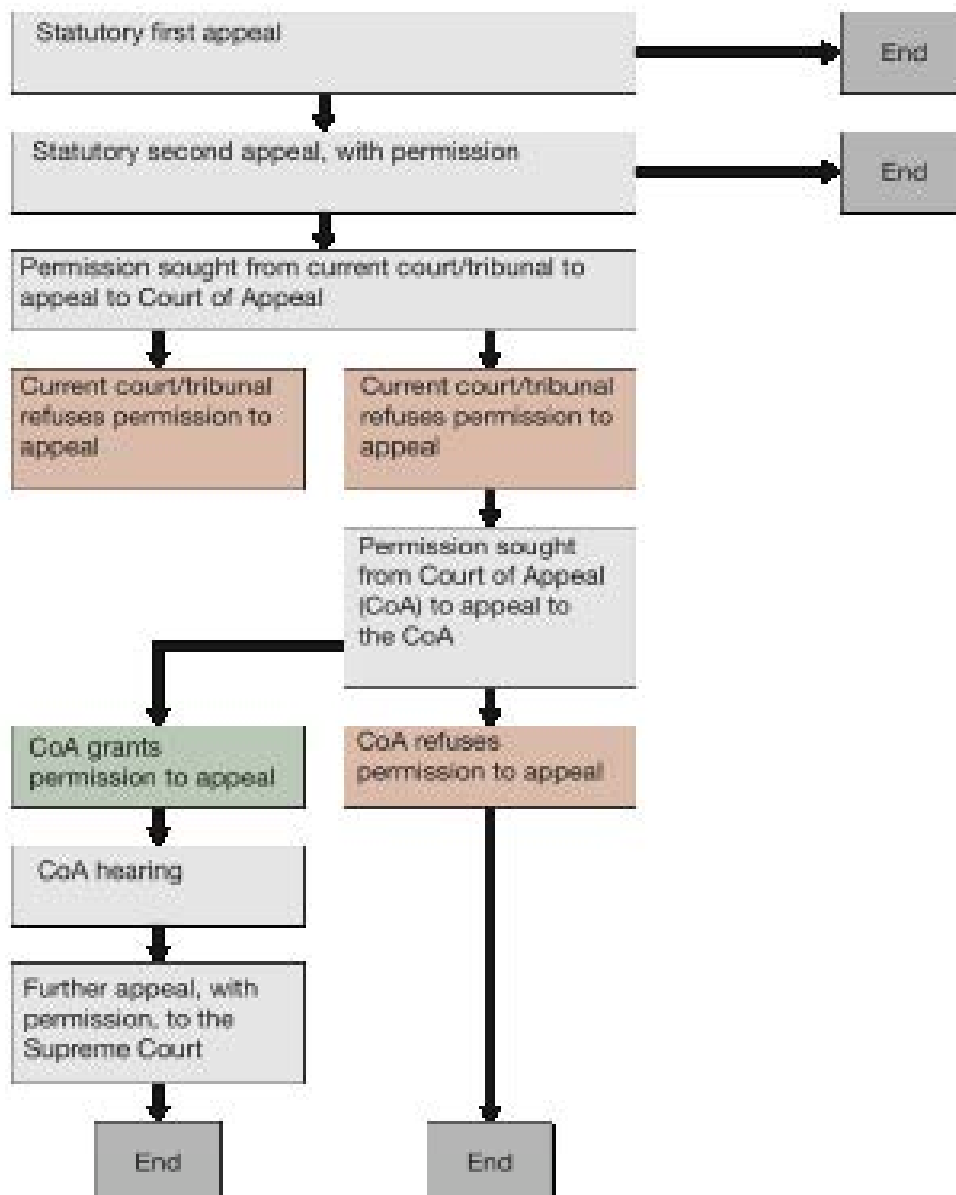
Statutory first appeal

End

Statutory second appeal, with permission

End

Permission sought from current court/tribunal to appeal to Court of Appeal

Current court/tribunal refuses permission to appeal

Current court/tribunal refuses permission to appeal

Permission sought from Court of Appeal (CoA) to appeal to the CoA

CoA grants permission to appeal

CoA refuses permission to appeal

CoA hearing

Further appeal, with permission, to the Supreme Court

End

End